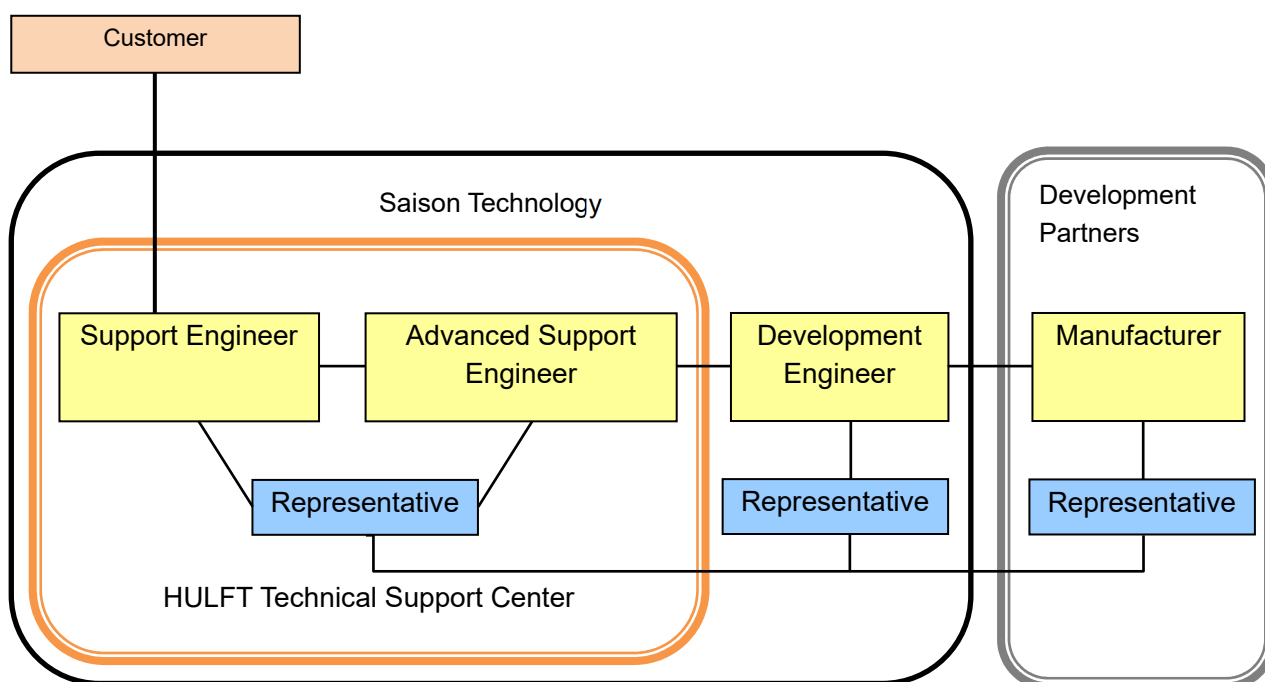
Customer

Saison Technology

Development Partners

Support Engineer

Advanced Support Engineer

Development Engineer

Manufacturer

Representative

Representative

Representative

HULFT Technical Support Center